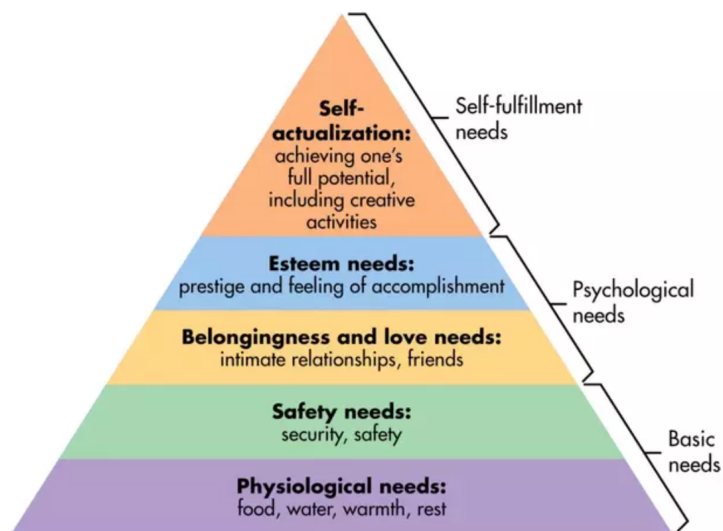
Self-actualization: achieving one's full potential, including creative activities

Self-fulfillment needs

Esteem needs: prestige and feeling of accomplishment

Belongingness and love needs: intimate relationships, friends

Psychological needs

Safety needs: security, safety

Physiological needs: food, water, warmth, rest

Basic needs